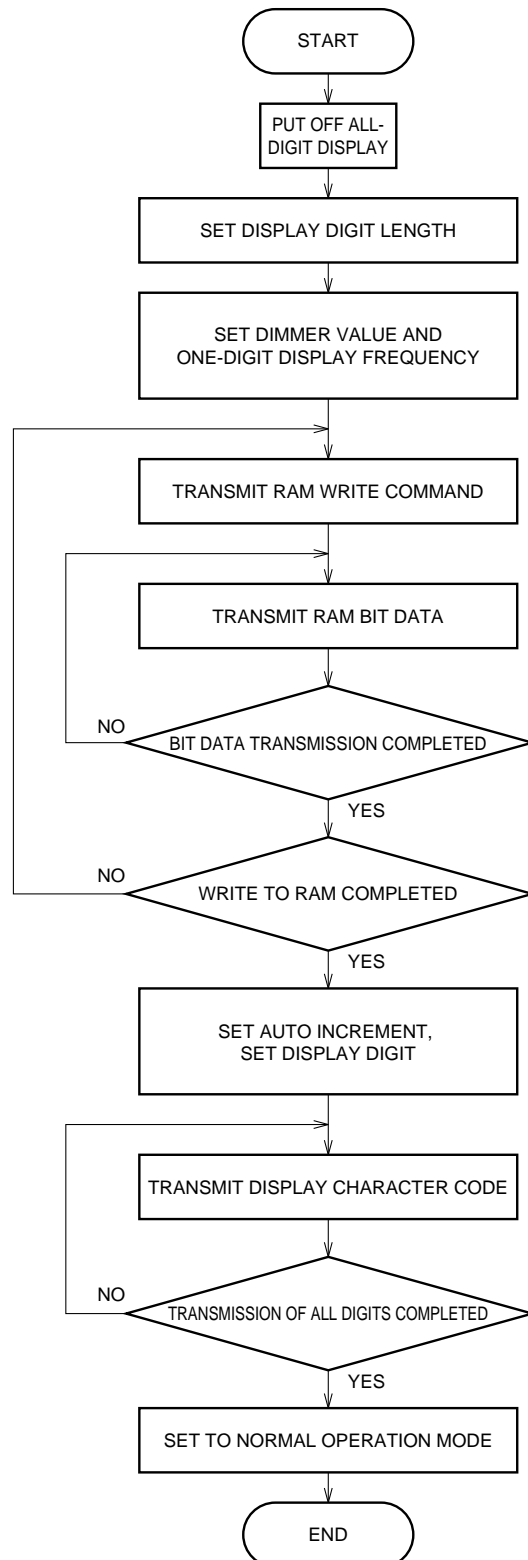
START

PUT OFF ALL-DIGIT DISPLAY

SET DISPLAY DIGIT LENGTH

SET DIMMER VALUE AND ONE-DIGIT DISPLAY FREQUENCY

TRANSMIT RAM WRITE COMMAND

TRANSMIT RAM BIT DATA

NO

BIT DATA TRANSMISSION COMPLETED

YES

NO

WRITE TO RAM COMPLETED

YES

SET AUTO INCREMENT, SET DISPLAY DIGIT

TRANSMIT DISPLAY CHARACTER CODE

NO

TRANSMISSION OF ALL DIGITS COMPLETED

YES

SET TO NORMAL OPERATION MODE

END